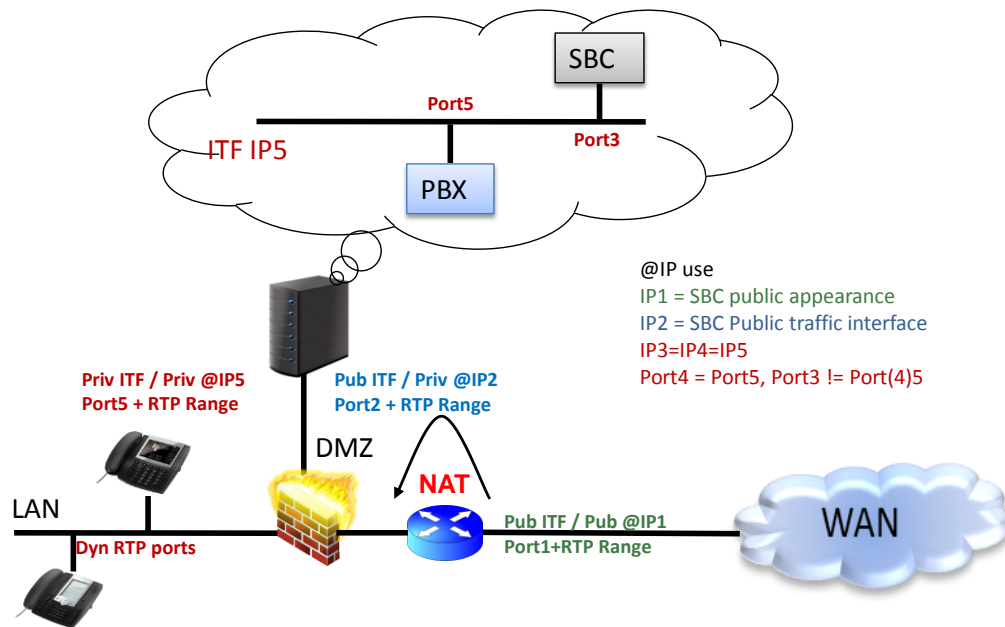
SBC

Port5

Port3

ITF IP5

PBX

@IP use
IP1 = SBC public appearance
IP2 = SBC Public traffic interface
IP3=IP4=IP5
Port4 = Port5, Port3 != Port(4)5

Priv ITF / Priv @IP5
Port5 + RTP Range

Pub ITF / Priv @IP2
Port2 + RTP Range

DMZ

NAT

LAN

Dyn RTP ports

Pub ITF / Pub @IP1
Port1+RTP Range

WAN